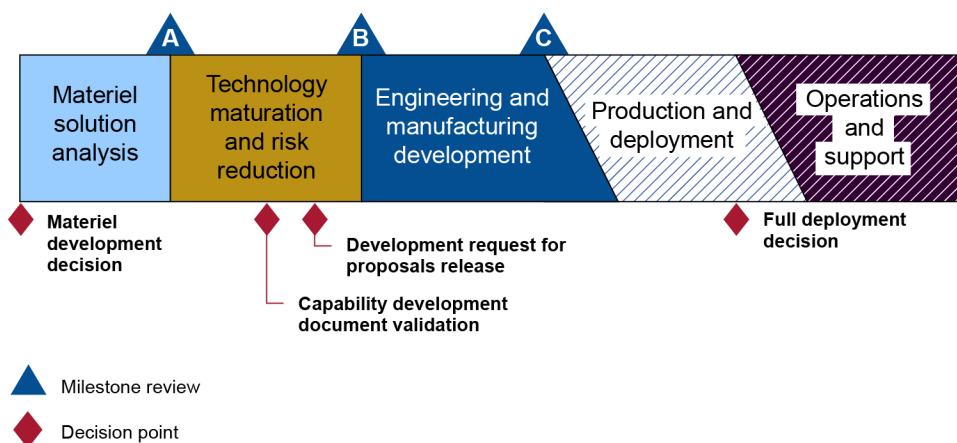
A

B

C

Materiel solution analysis

Technology maturation and risk reduction

Engineering and manufacturing development

Production and deployment

Operations and support

Materiel development decision

Development request for proposals release

Capability development document validation

Full deployment decision

Milestone review

Decision point